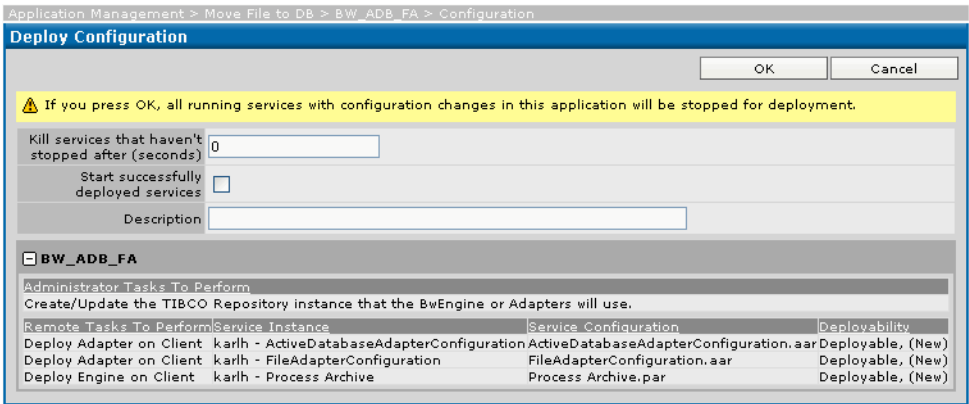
Application Management > Move File to DB > BW_ADB_FA > Configuration

Deploy Configuration

OK | Cancel

If you press OK, all running services with configuration changes in this application will be stopped for deployment.

Kill services that haven't stopped after (seconds) 0

Start successfully deployed services

Description

BW_ADB_FA

Administrator Tasks To Perform
Create/Update the TIBCO Repository instance that the BwEngine or Adapters will use.

| Remote Tasks To Perform | Service Instance | Service Configuration | Deployability |
|---|---|---|---|
| Deploy Adapter on Client | karlh - ActiveDatabaseAdapterConfiguration | ActiveDatabaseAdapterConfiguration.aar | Deployable, (New) |
| Deploy Adapter on Client | karlh - FileAdapterConfiguration | FileAdapterConfiguration.aar | Deployable, (New) |
| Deploy Engine on Client | karlh - Process Archive | Process Archive.par | Deployable, (New) |